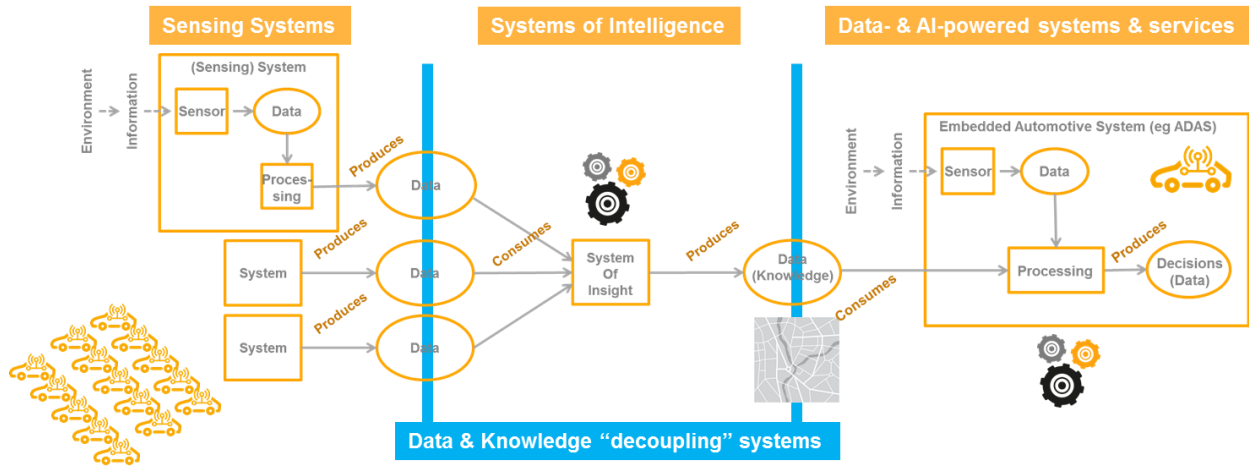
Sensing Systems

Systems of Intelligence

Data- & AI-powered systems & services

Environment

Information

(Sensing) System

Sensor

Data

Proces-sing

Produces

Data

System

Produces

Data

System

Produces

Data

Consumes

System Of Insight

Produces

Data (Knowledge)

Consumes

Environment

Information

Embedded Automotive System (eg ADAS)

Sensor

Data

Processing

Produces

Decisions (Data)

Data & Knowledge “decoupling” systems